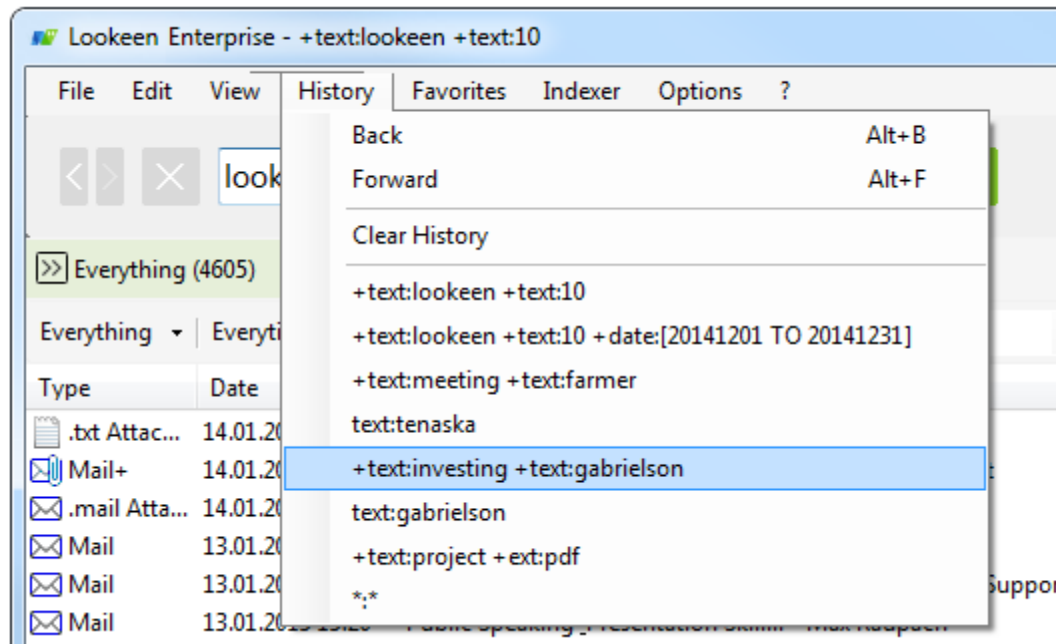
Lookeen Enterprise - +text:lookeen +text:10

File Edit View History Favorites Indexer Options ?

look

Everything (4605)

Everything Everyti

Type Date

.txt Attac... 14.01.20

Mail+ 14.01.20

.mail Atta... 14.01.20

Mail 13.01.20

Mail 13.01.20

Mail 13.01.20

Back Alt+B
Forward Alt+F
Clear History
+text:lookeen +text:10
+text:lookeen +text:10 +date:[20141201 TO 20141231]
+text:meeting +text:farmer
text:tenaska
+text:investing +text:gabrielson
text:gabrielson
+text:project +ext:pdf
*:*

Suppor